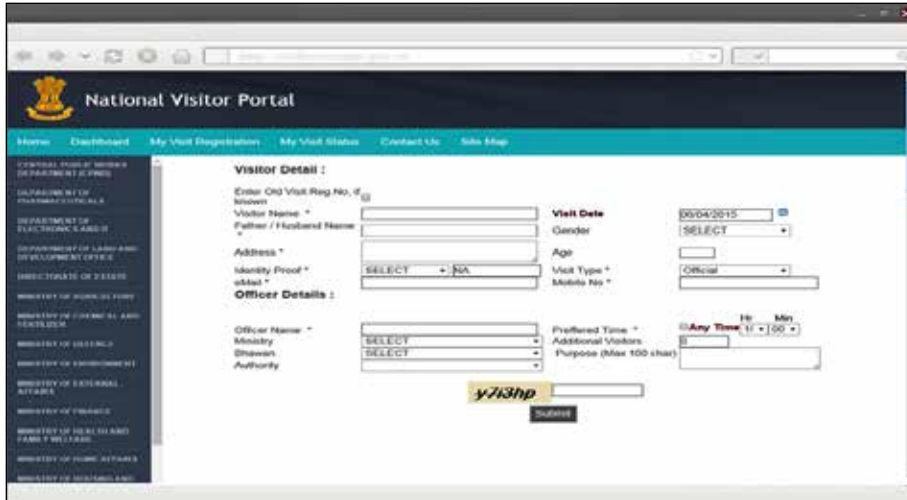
National Visitor Portal

Home Dashboard My Visit Registration My Visit Status Contact Us Site Map

CENTRAL PUBLIC WORKS DEPARTMENT (CPWD)
DEPARTMENT OF PHARMACEUTICALS
DEPARTMENT OF ELECTRONICS AND IT
DEPARTMENT OF LABOUR AND DEVELOPMENT OFFICE
DIRECTORATE OF ESTATE
MINISTRY OF AGRICULTURE
MINISTRY OF CHEMICAL AND FERTILIZER
MINISTRY OF DEFENCE
MINISTRY OF ENVIRONMENT
MINISTRY OF EXTERNAL AFFAIRS
MINISTRY OF FINANCE
MINISTRY OF HEALTH AND FAMILY WELFARE
MINISTRY OF HOME AFFAIRS
MINISTRY OF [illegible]

Visitor Detail :

Enter Old Visit Reg.No, if known
Visitor Name *
Visit Date 06/04/2015
Father / Husband Name *
Gender SELECT
Address *
Age
Identity Proof * SELECT NA
Visit Type * Official
eMail *
Mobile No *

Officer Details :

Officer Name *
Preffered Time * Any Time Hr 11 Min 00
Ministry SELECT
Additional Visitors 0
Bhawan SELECT
Purpose (Max 100 char)
Authority

y7i3hp

Submit